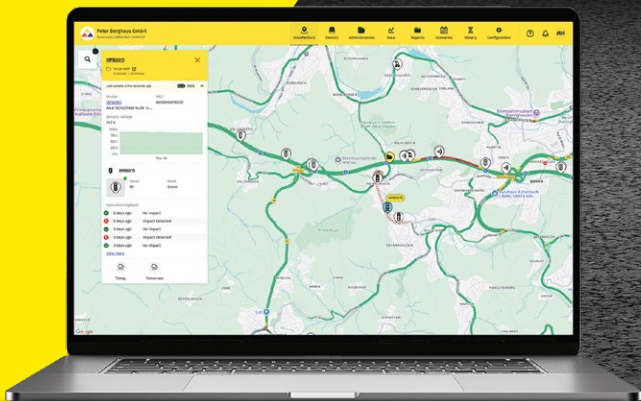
Peter Berghaus GmbH

Installations

Devices

Administration

Data

Reports

Scenarios

History

Configuration

MM

HPB0015

2 days ago

No impact

2 days ago

Impact detected

3 days ago

No impact

3 days ago

Impact detected

3 days ago

No impact

Today

Tomorrow

Google